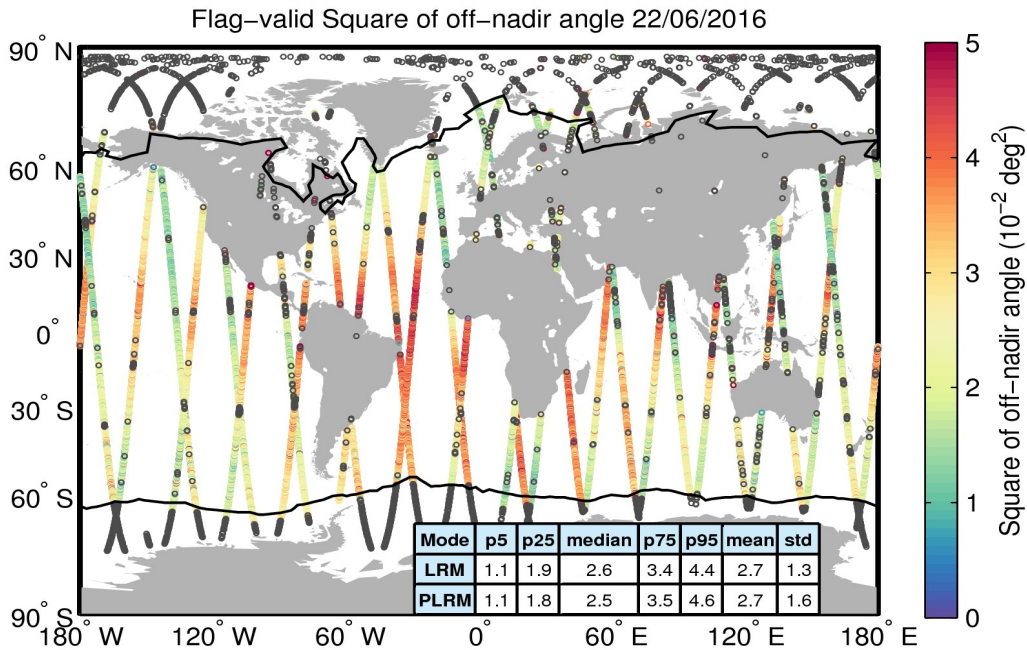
Flag−valid Square of off−nadir angle 22/06/2016

90° N
60° N
30° N
0°
30° S
60° S
90° S

180° W 120° W 60° W 0° 60° E 120° E 180° E

| Mode | p5 | p25 | median | p75 | p95 | mean | std |
|---|---|---|---|---|---|---|---|
| LRM | 1.1 | 1.9 | 2.6 | 3.4 | 4.4 | 2.7 | 1.3 |
| PLRM | 1.1 | 1.8 | 2.5 | 3.5 | 4.6 | 2.7 | 1.6 |

5
4
3
2
1
0

Square of off−nadir angle ($10^{-2}$ deg$^2$)